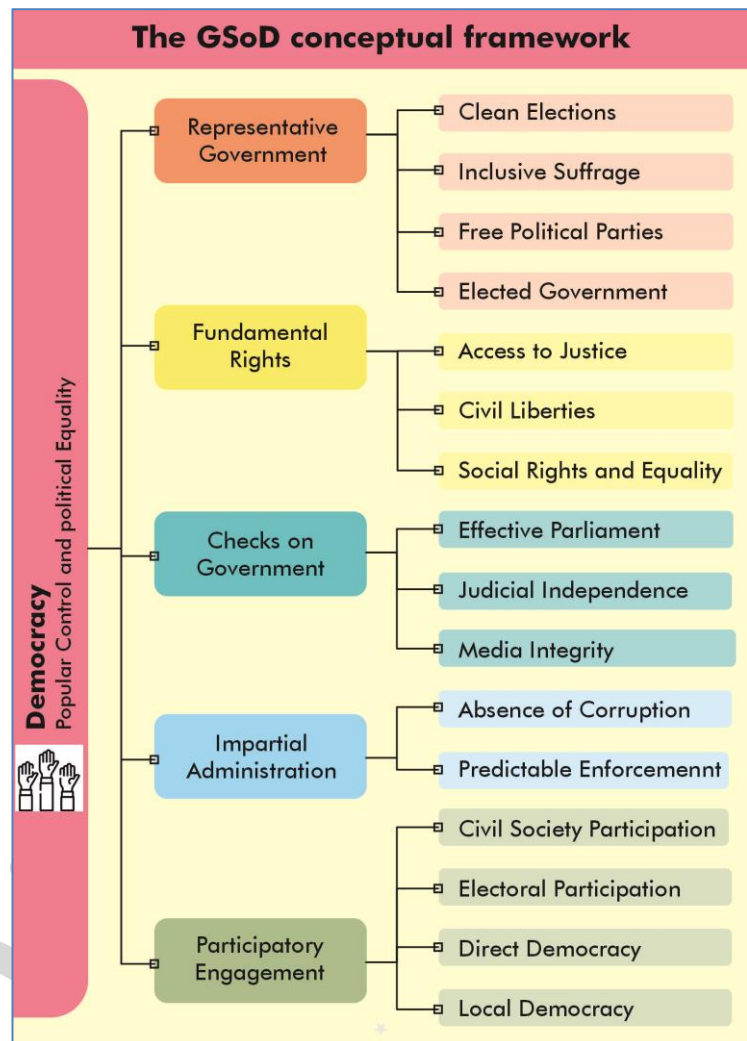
The GSoD conceptual framework

Democracy
Popular Control and political Equality

Representative Government
Clean Elections
Inclusive Suffrage
Free Political Parties
Elected Government

Fundamental Rights
Access to Justice
Civil Liberties
Social Rights and Equality

Checks on Government
Effective Parliament
Judicial Independence
Media Integrity

Impartial Administration
Absence of Corruption
Predictable Enforcemennt

Participatory Engagement
Civil Society Participation
Electoral Participation
Direct Democracy
Local Democracy